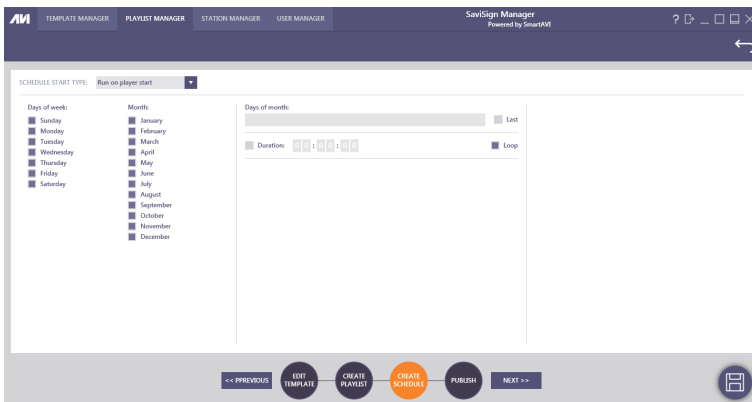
AVI TEMPLATE MANAGER PLAYLIST MANAGER STATION MANAGER USER MANAGER

SaviSign Manager
Powered by SmartAVI

? _ □ ×

SCHEDULE START TYPE: Run on player start

Days of week:
Sunday
Monday
Tuesday
Wednesday
Thursday
Friday
Saturday

Month:
January
February
March
April
May
June
July
August
September
October
November
December

Days of month:
Last

Duration: 0 0 : 0 0 : 0 0
Loop

<< PPREVIOUS
EDIT TEMPLATE
CREATE PLAYLIST
CREATE SCHEDULE
PUBLISH
NEXT >>